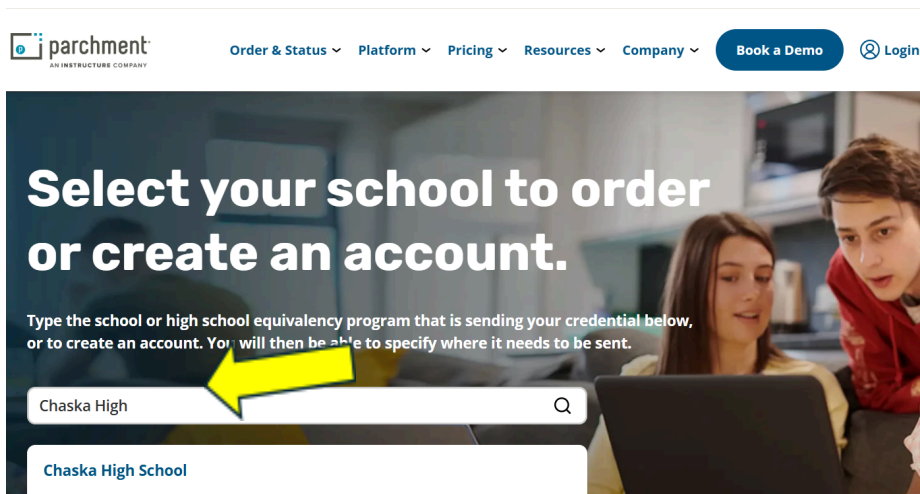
parchment
AN INSTRUCTURE COMPANY

Order & Status Platform Pricing Resources Company Book a Demo Login

Select your school to order or create an account.

Type the school or high school equivalency program that is sending your credential below, or to create an account. You will then be able to specify where it needs to be sent.

Chaska High

Chaska High School